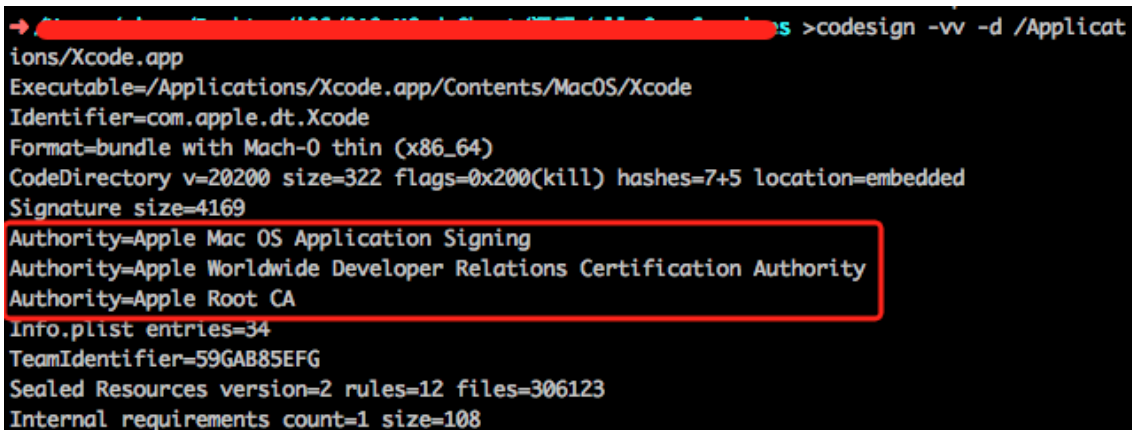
→ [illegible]s >codesign -vv -d /Applications/Xcode.app
Executable=/Applications/Xcode.app/Contents/MacOS/Xcode
Identifier=com.apple.dt.Xcode
Format=bundle with Mach-O thin (x86_64)
CodeDirectory v=20200 size=322 flags=0x200(kill) hashes=7+5 location=embedded
Signature size=4169
Authority=Apple Mac OS Application Signing
Authority=Apple Worldwide Developer Relations Certification Authority
Authority=Apple Root CA
Info.plist entries=34
TeamIdentifier=59GAB85EFG
Sealed Resources version=2 rules=12 files=306123
Internal requirements count=1 size=108